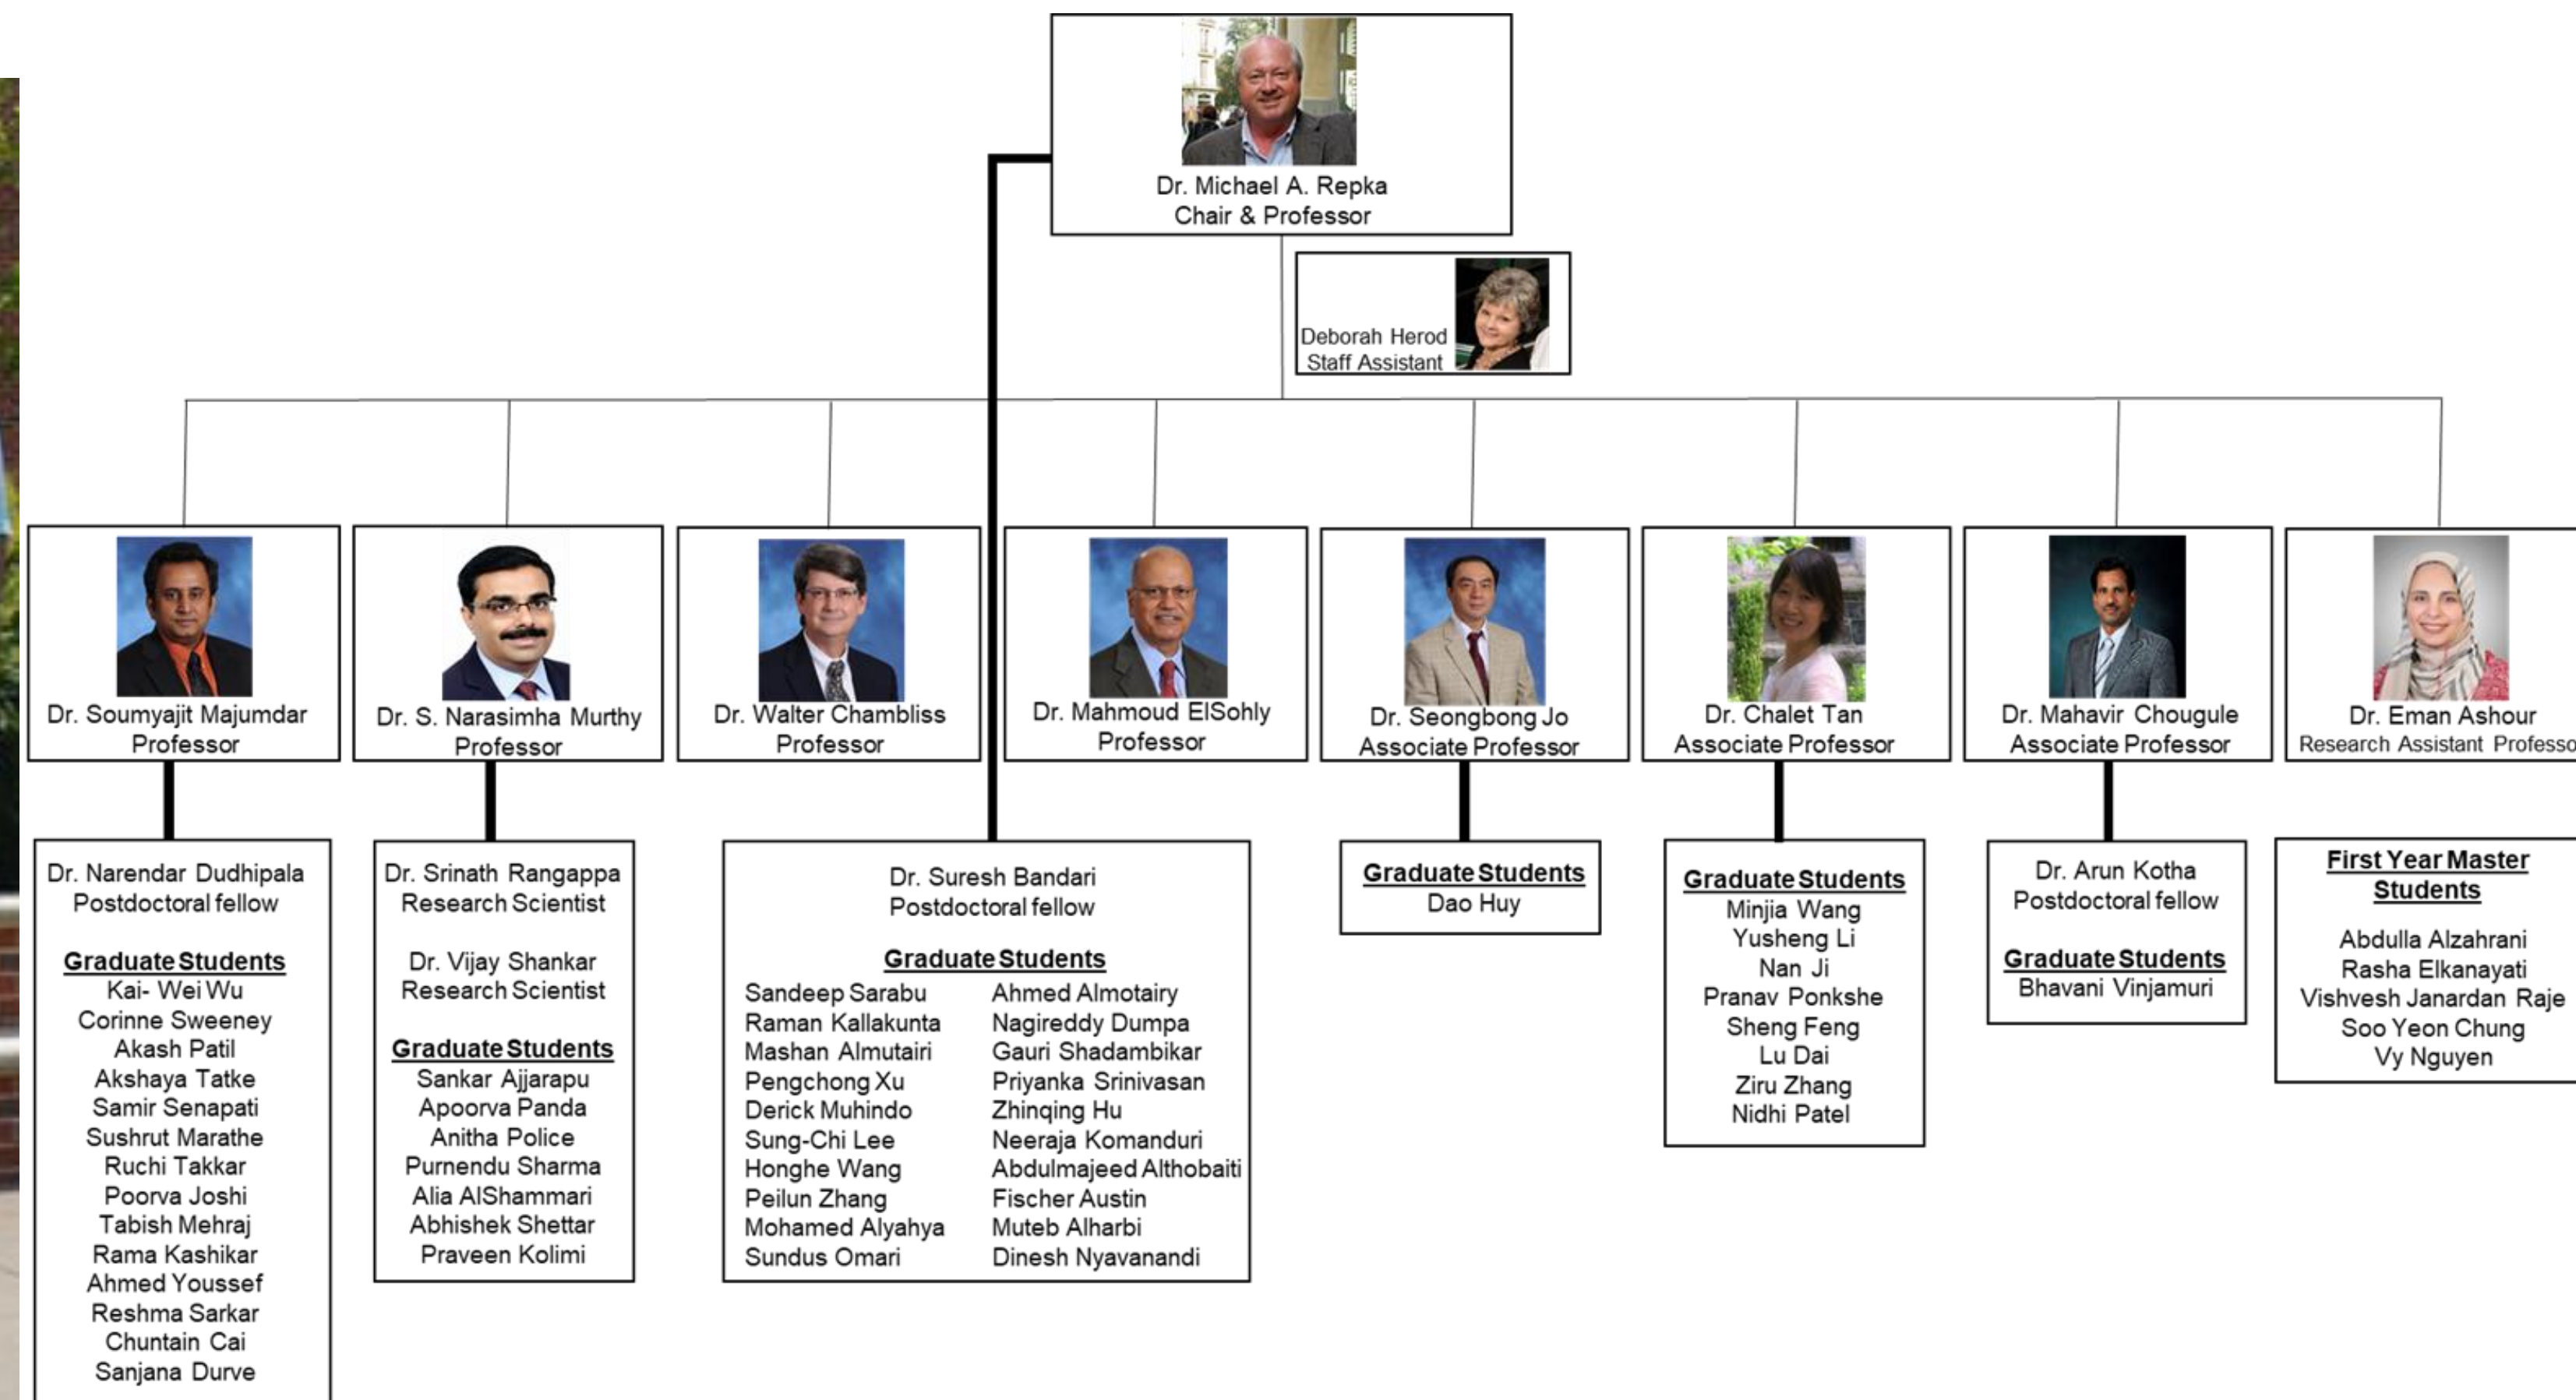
Dr. Michael A. Repka
Chair & Professor

Deborah Herod
Staff Assistant

Dr. Soumyajit Majumdar
Professor

Dr. S. Narasimha Murthy
Professor

Dr. Walter Chambliss
Professor

Dr. Mahmoud ElSohly
Professor

Dr. Seongbong Jo
Associate Professor

Dr. Chalet Tan
Associate Professor

Dr. Mahavir Chougule
Associate Professor

Dr. Eman Ashour
Research Assistant Professo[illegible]

Dr. Narendar Dudhipala
Postdoctoral fellow

Graduate Students
Kai- Wei Wu
Corinne Sweeney
Akash Patil
Akshaya Tatke
Samir Senapati
Sushrut Marathe
Ruchi Takkar
Poorva Joshi
Tabish Mehraj
Rama Kashikar
Ahmed Youssef
Reshma Sarkar
Chuntain Cai
Sanjana Durve

Dr. Srinath Rangappa
Research Scientist

Dr. Vijay Shankar
Research Scientist

Graduate Students
Sankar Ajjarapu
Apoorva Panda
Anitha Police
Purnendu Sharma
Alia AlShammari
Abhishek Shettar
Praveen Kolimi

Dr. Suresh Bandari
Postdoctoral fellow

Graduate Students
Sandeep Sarabu
Raman Kallakunta
Mashan Almutairi
Pengchong Xu
Derick Muhindo
Sung-Chi Lee
Honghe Wang
Peilun Zhang
Mohamed Alyahya
Sundus Omari

Ahmed Almotairy
Nagireddy Dumpa
Gauri Shadambikar
Priyanka Srinivasan
Zhinqing Hu
Neeraja Komanduri
Abdulmajeed Althobaiti
Fischer Austin
Muteb Alharbi
Dinesh Nyavanandi

Graduate Students
Dao Huy

Graduate Students
Minjia Wang
Yusheng Li
Nan Ji
Pranav Ponkshe
Sheng Feng
Lu Dai
Ziru Zhang
Nidhi Patel

Dr. Arun Kotha
Postdoctoral fellow

Graduate Students
Bhavani Vinjamuri

First Year Master Students

Abdulla Alzahrani
Rasha Elkanayati
Vishvesh Janardan Raje
Soo Yeon Chung
Vy Nguyen